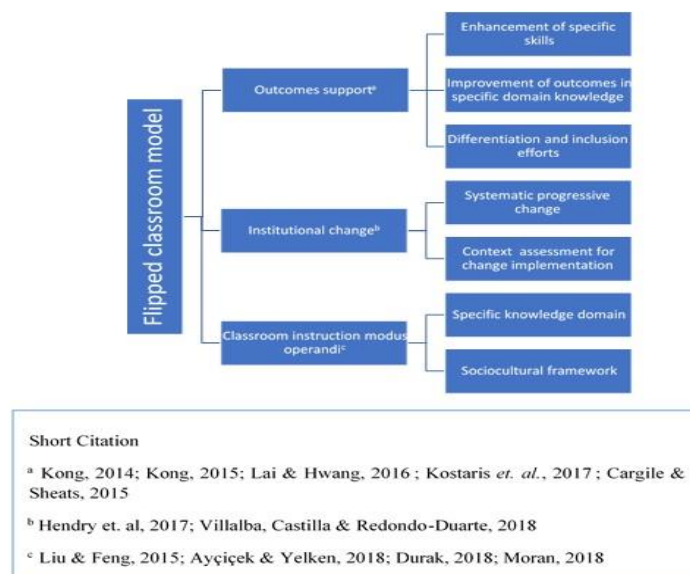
Flipped classroom model

Outcomes support$^{a}$

Enhancement of specific skills

Improvement of outcomes in specific domain knowledge

Differentiation and inclusion efforts

Institutional change$^{b}$

Systematic progressive change

Context assessment for change implementation

Classroom instruction modus operandi$^{c}$

Specific knowledge domain

Sociocultural framework

Short Citation

$^{a}$ Kong, 2014; Kong, 2015; Lai & Hwang, 2016 ; Kostaris *et. al.*, 2017 ; Cargile & Sheats, 2015

$^{b}$ Hendry et. al, 2017; Villalba, Castilla & Redondo-Duarte, 2018

$^{c}$ Liu & Feng, 2015; Ayçiçek & Yelken, 2018; Durak, 2018; Moran, 2018